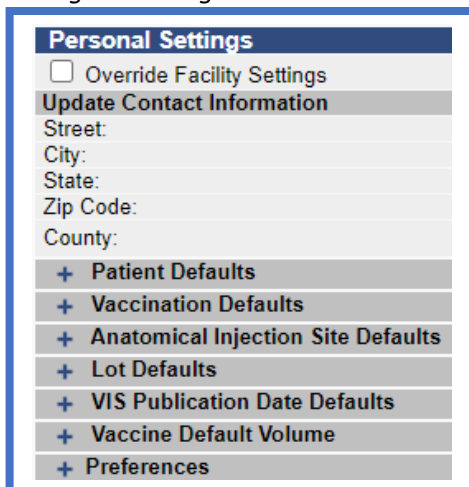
Personal Settings

Override Facility Settings

Update Contact Information

Street:

City:

State:

Zip Code:

County:

+ Patient Defaults

+ Vaccination Defaults

+ Anatomical Injection Site Defaults

+ Lot Defaults

+ VIS Publication Date Defaults

+ Vaccine Default Volume

+ Preferences